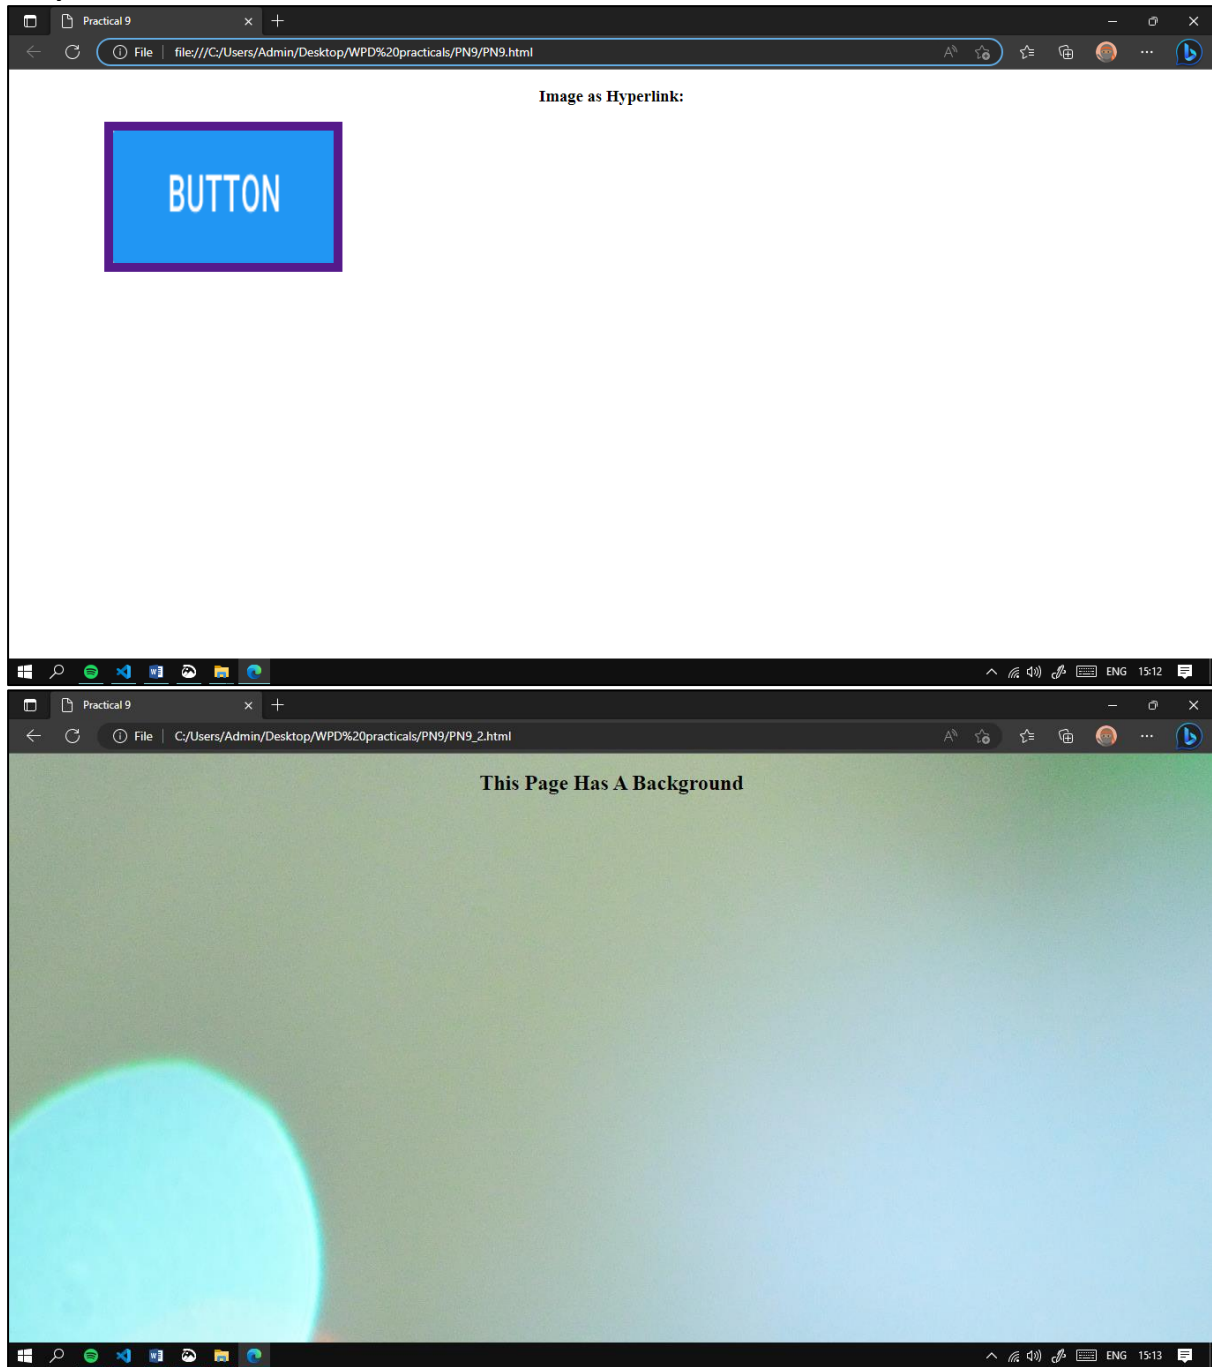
Practical 9

File | file:///C:/Users/Admin/Desktop/WPD%20practicals/PN9/PN9.html

Image as Hyperlink:

BUTTON

ENG 15:12

Practical 9

File | C:/Users/Admin/Desktop/WPD%20practicals/PN9/PN9_2.html

This Page Has A Background

ENG 15:13